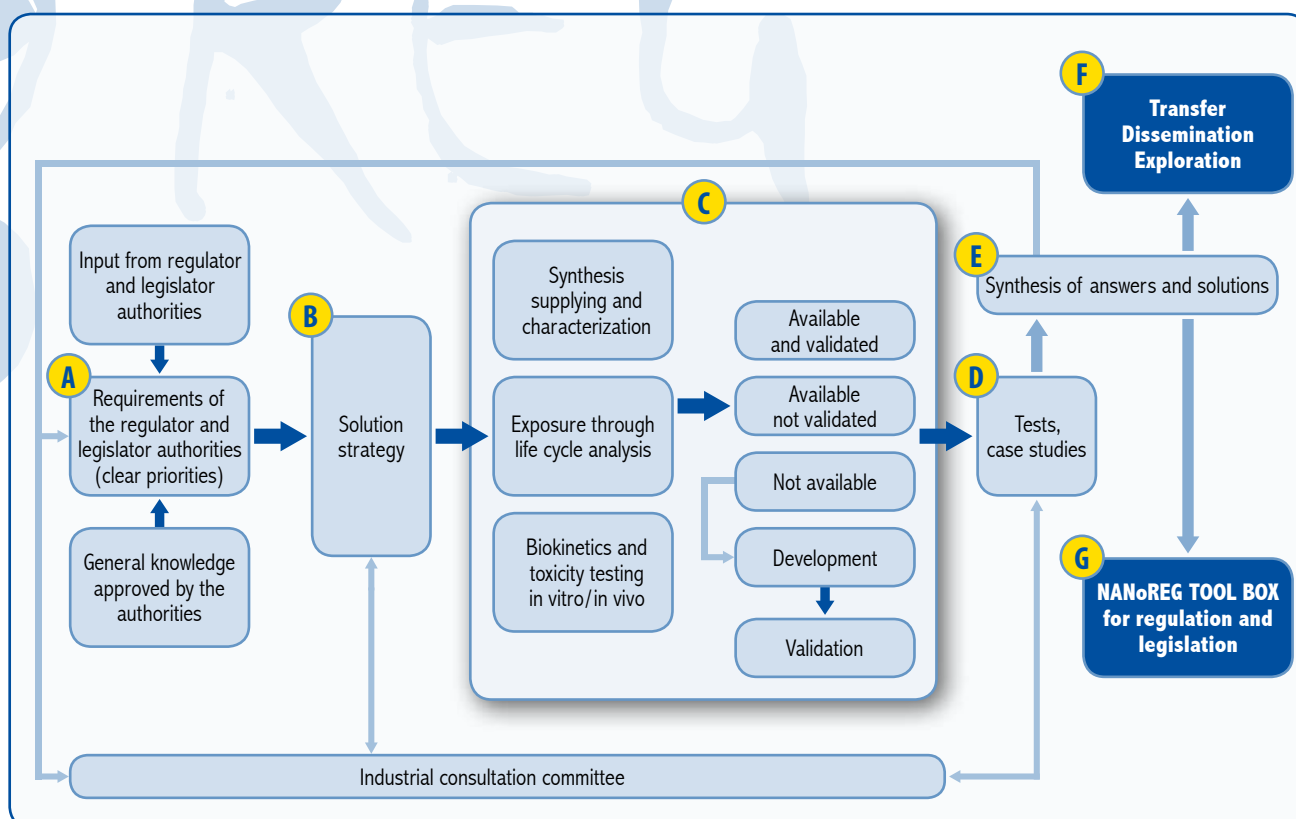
F
Transfer
Dissemination
Exploration

C

E
Synthesis of answers and solutions

Input from regulator and legislator authorities

A
Requirements of the regulator and legislator authorities (clear priorities)

General knowledge approved by the authorities

B
Solution strategy

Synthesis supplying and characterization

Exposure through life cycle analysis

Biokinetics and toxicity testing in vitro/in vivo

Available and validated

Available not validated

Not available

Development

Validation

D
Tests, case studies

G
NANoREG TOOL BOX for regulation and legislation

Industrial consultation committee